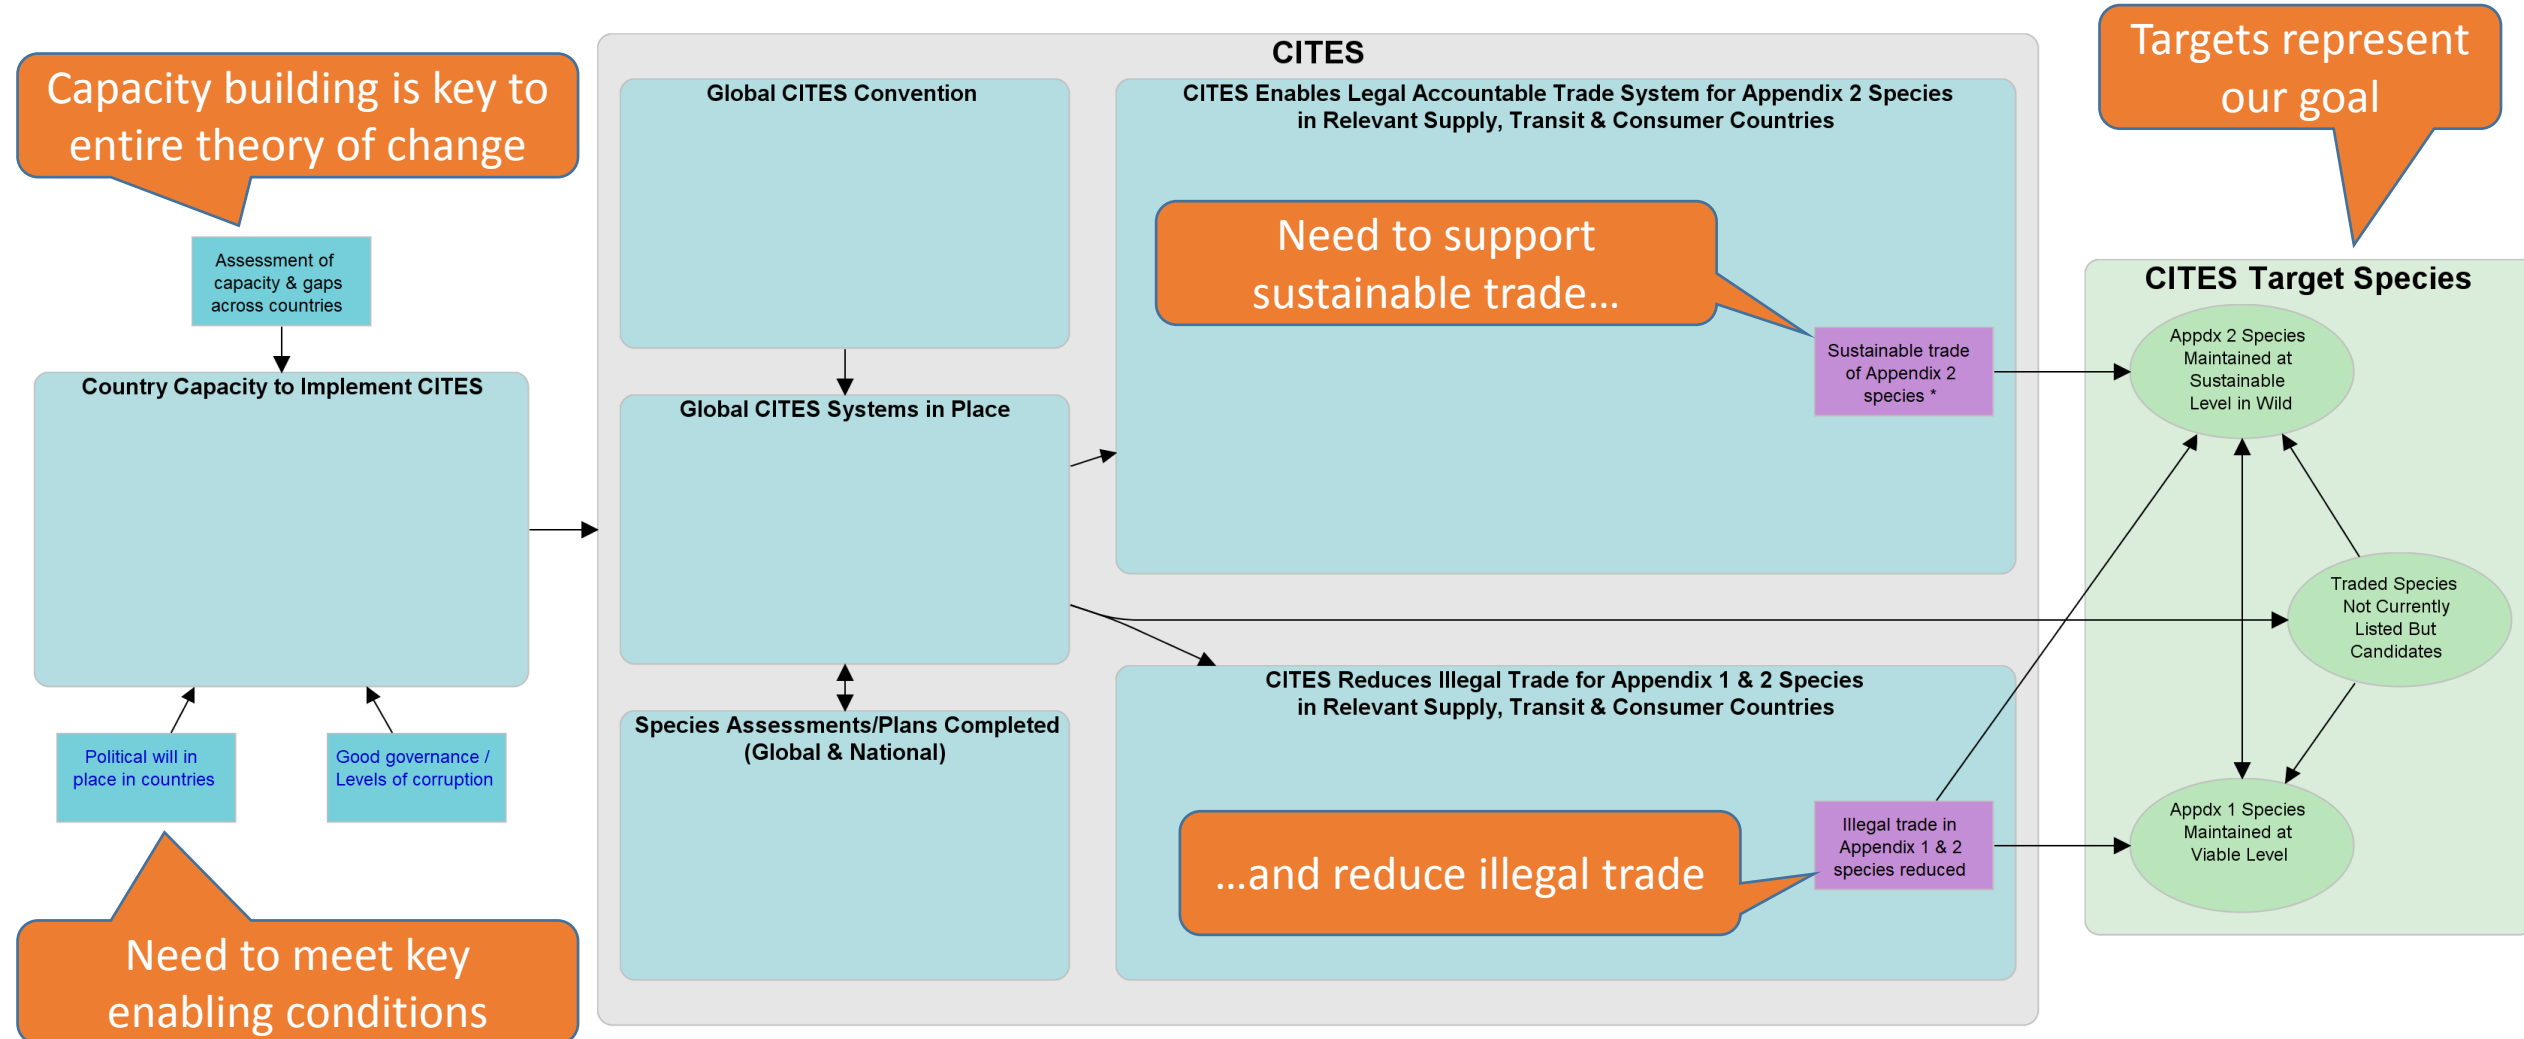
Capacity building is key to entire theory of change

Assessment of capacity & gaps across countries

Country Capacity to Implement CITES

Political will in place in countries

Good governance / Levels of corruption

Need to meet key enabling conditions

CITES

Global CITES Convention

Global CITES Systems in Place

Species Assessments/Plans Completed (Global & National)

CITES Enables Legal Accountable Trade System for Appendix 2 Species in Relevant Supply, Transit & Consumer Countries

Need to support sustainable trade…

Sustainable trade of Appendix 2 species *

CITES Reduces Illegal Trade for Appendix 1 & 2 Species in Relevant Supply, Transit & Consumer Countries

…and reduce illegal trade

Illegal trade in Appendix 1 & 2 species reduced

Targets represent our goal

CITES Target Species

Appdx 2 Species Maintained at Sustainable Level in Wild

Traded Species Not Currently Listed But Candidates

Appdx 1 Species Maintained at Viable Level